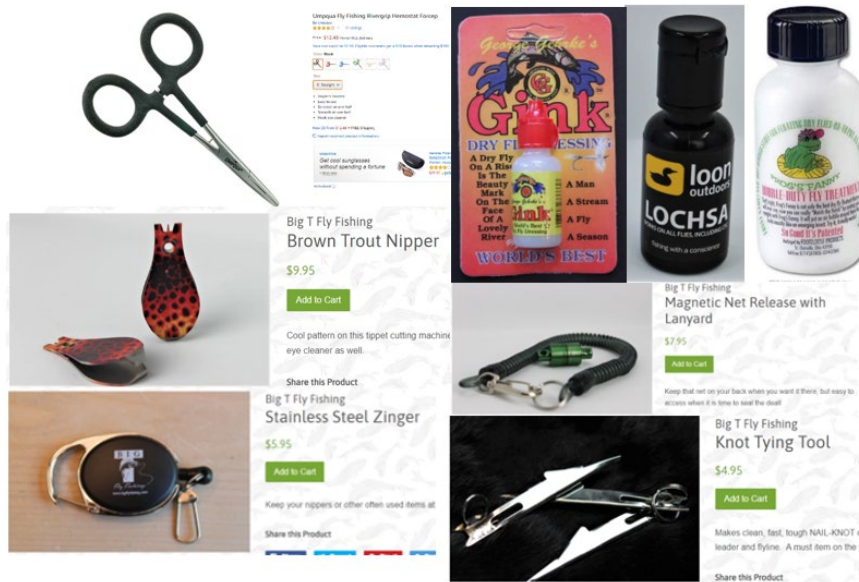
Umpqua Fly Fishing Rivergrip Hemostat Forcep

$12.45

Get cool sunglasses without spending a fortune

George Gehrke's
Gink
DRY FLY DRESSING
A Dry Fly On a Riser Is The Beauty Mark On The Face Of A Lovely River
A Man
A Stream
A Fly
A Season
Gink
WORLD'S BEST

loon outdoors
LOCHSA
fishing with a conscience

FROG FANNY
DOUBLE-DUTY FLY TREATMENT

Big T Fly Fishing
Brown Trout Nipper
$9.95
Add to Cart
Cool pattern on this tippet cutting machine eye cleaner as well.
Share this Product

Big T Fly Fishing
Magnetic Net Release with Lanyard
$7.95
Add to Cart
Keep that net on your back when you want it there, but easy to access when it is time to seal the deal!

Big T Fly Fishing
Stainless Steel Zinger
$5.95
Add to Cart
Keep your nippers or other often used items at
Share this Product

Big T Fly Fishing
Knot Tying Tool
$4.95
Add to Cart
Makes clean, fast, tough NAIL-KNOT c leader and flyline. A must item on the
Share this Product